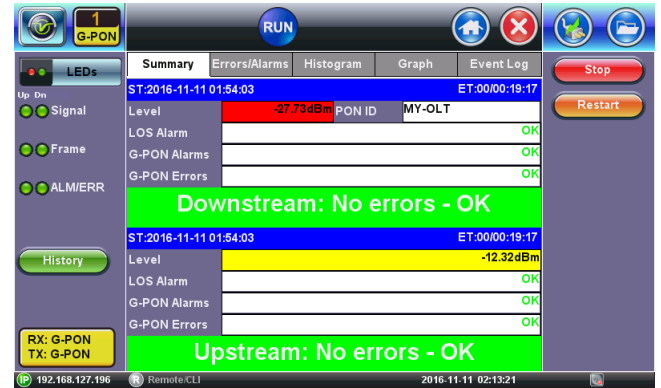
1
G-PON

RUN

LEDs
Up Dn
Signal
Frame
ALM/ERR

History

RX: G-PON
TX: G-PON

Summary | Errors/Alarms | Histogram | Graph | Event Log

ST:2016-11-11 01:54:03 ET:00/00:19:17

| Level | -27.73dBm | PON ID | MY-OLT |
|---|---|---|---|
| LOS Alarm | OK | | |
| G-PON Alarms | OK | | |
| G-PON Errors | OK | | |

Downstream: No errors - OK

ST:2016-11-11 01:54:03 ET:00/00:19:17

| Level | -12.32dBm |
|---|---|
| LOS Alarm | OK |
| G-PON Alarms | OK |
| G-PON Errors | OK |

Upstream: No errors - OK

Stop
Restart

IP 192.168.127.196 R Remote/CLI 2016-11-11 02:13:21